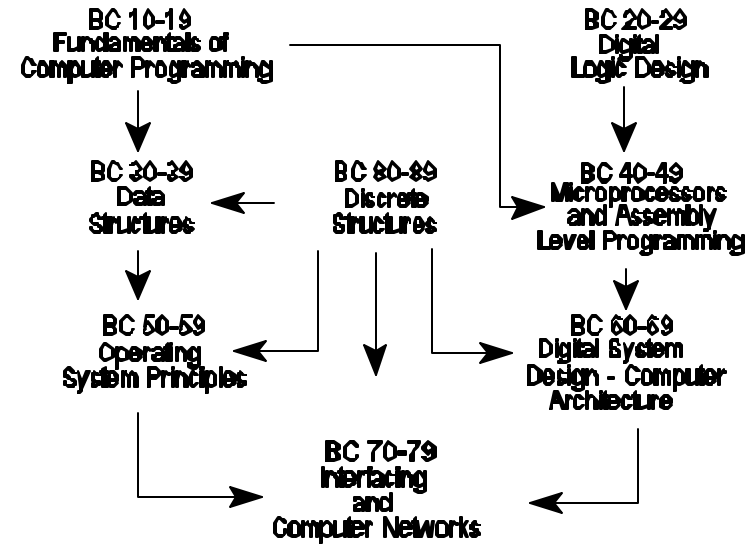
BC 10-19
Fundamentals of
Computer Programming

BC 20-29
Digital
Logic Design

BC 30-39
Data
Structures

BC 80-89
Discrete
Structures

BC 40-49
Microprocessors
and Assembly
Level Programming

BC 50-59
Operating
System Principles

BC 60-69
Digital System
Design - Computer
Architecture

BC 70-79
Interfacing
and
Computer Networks